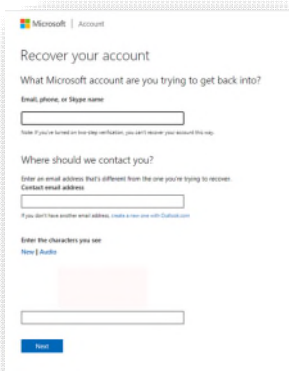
Microsoft | Account

Recover your account

What Microsoft account are you trying to get back into?

Email, phone, or Skype name

Note: If you've turned on two-step verification, you can't recover your account this way.

Where should we contact you?

Enter an email address that's different from the one you're trying to recover.

Contact email address

If you don't have another email address, create a new one with Outlook.com

Enter the characters you see

New | Audio

Next